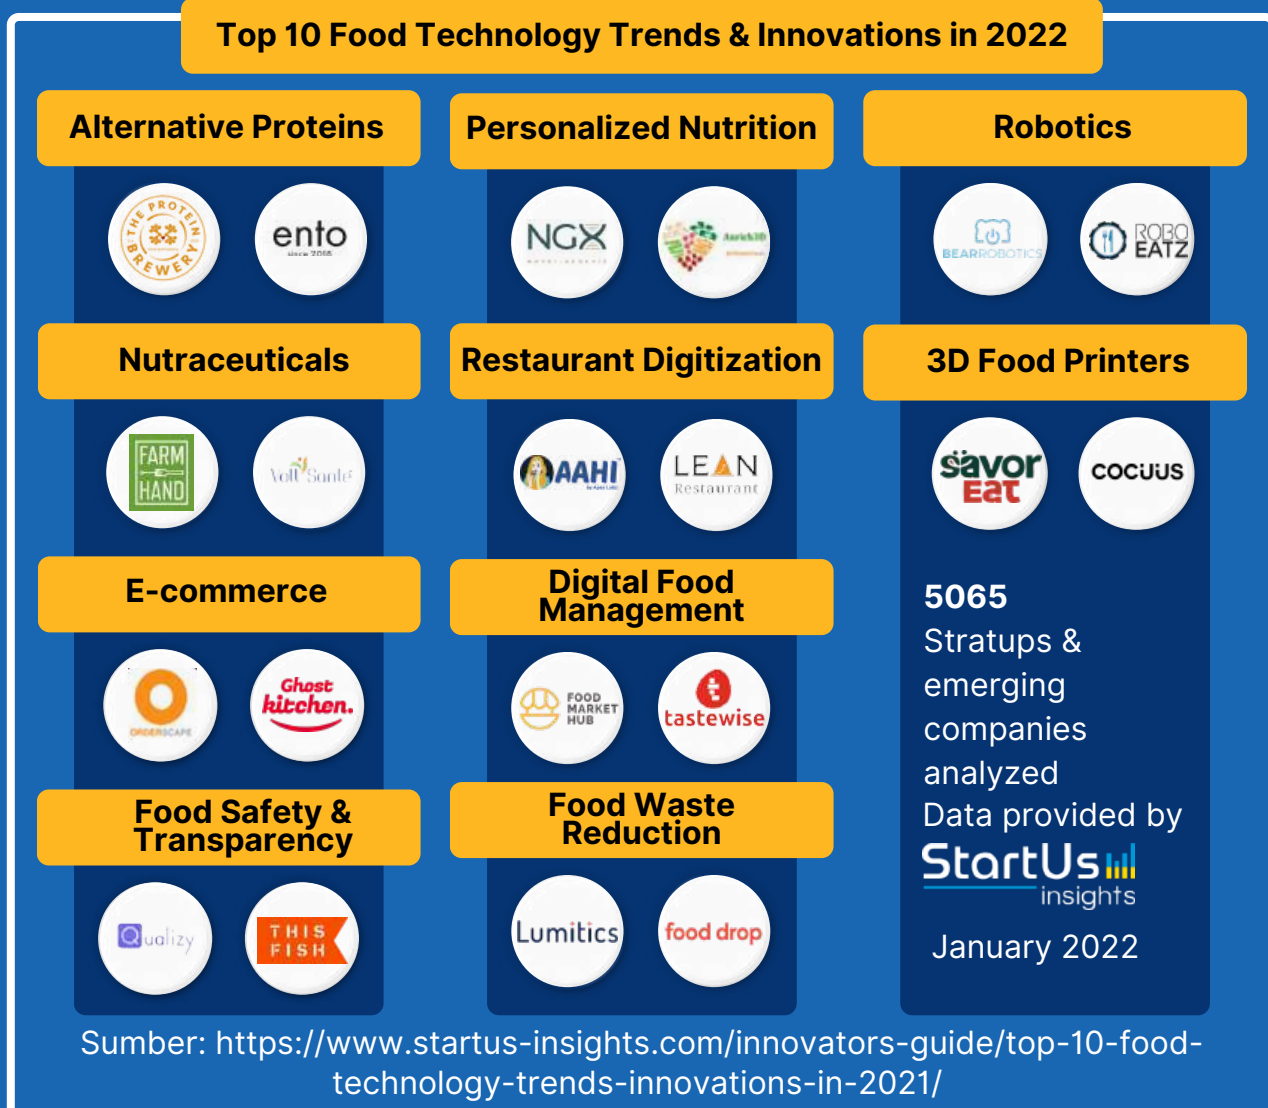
Top 10 Food Technology Trends & Innovations in 2022

Alternative Proteins

THE PROTEIN BREWERY

ento since 2016

Personalized Nutrition

NGX

Aarich3D

Robotics

BEARROBOTICS

ROBO EATZ

Nutraceuticals

FARM HAND

Volt Santé

Restaurant Digitization

AAHI

LEAN Restaurant

3D Food Printers

savor eat

cocuus

E-commerce

ORDERSCAPE

Ghost kitchen.

Digital Food Management

FOOD MARKET HUB

tastewise

5065
Straups & emerging companies analyzed
Data provided by
StartUs insights
January 2022

Food Safety & Transparency

Qualizy

THIS FISH

Food Waste Reduction

Lumitics

food drop

Sumber: https://www.startus-insights.com/innovators-guide/top-10-food-technology-trends-innovations-in-2021/